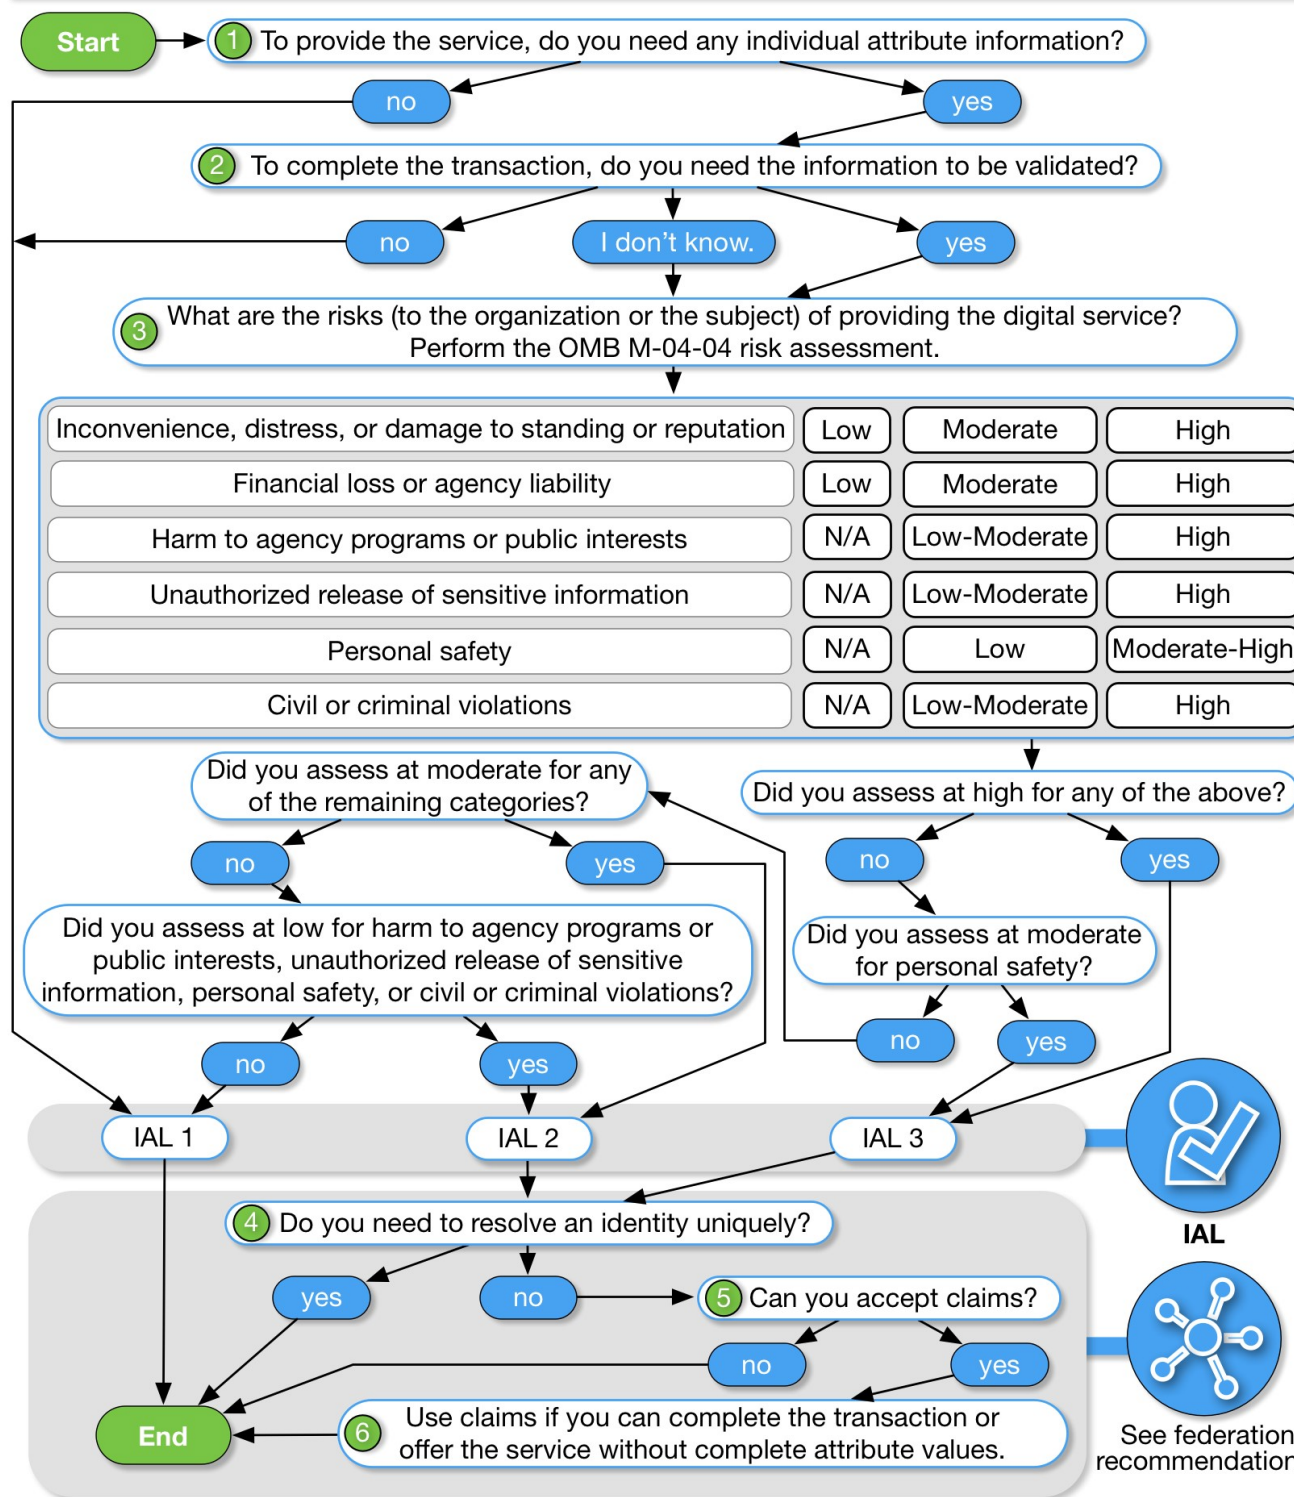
Start

1 To provide the service, do you need any individual attribute information?

no

yes

2 To complete the transaction, do you need the information to be validated?

no

I don't know.

yes

3 What are the risks (to the organization or the subject) of providing the digital service? Perform the OMB M-04-04 risk assessment.

| Inconvenience, distress, or damage to standing or reputation | Low | Moderate | High |
|---|---|---|---|
| Financial loss or agency liability | Low | Moderate | High |
| Harm to agency programs or public interests | N/A | Low-Moderate | High |
| Unauthorized release of sensitive information | N/A | Low-Moderate | High |
| Personal safety | N/A | Low | Moderate-High |
| Civil or criminal violations | N/A | Low-Moderate | High |

Did you assess at moderate for any of the remaining categories?

no

yes

Did you assess at high for any of the above?

no

yes

Did you assess at low for harm to agency programs or public interests, unauthorized release of sensitive information, personal safety, or civil or criminal violations?

Did you assess at moderate for personal safety?

no

yes

no

yes

IAL 1

IAL 2

IAL 3

IAL

4 Do you need to resolve an identity uniquely?

yes

no

5 Can you accept claims?

no

yes

End

6 Use claims if you can complete the transaction or offer the service without complete attribute values.

See federation recommendatior